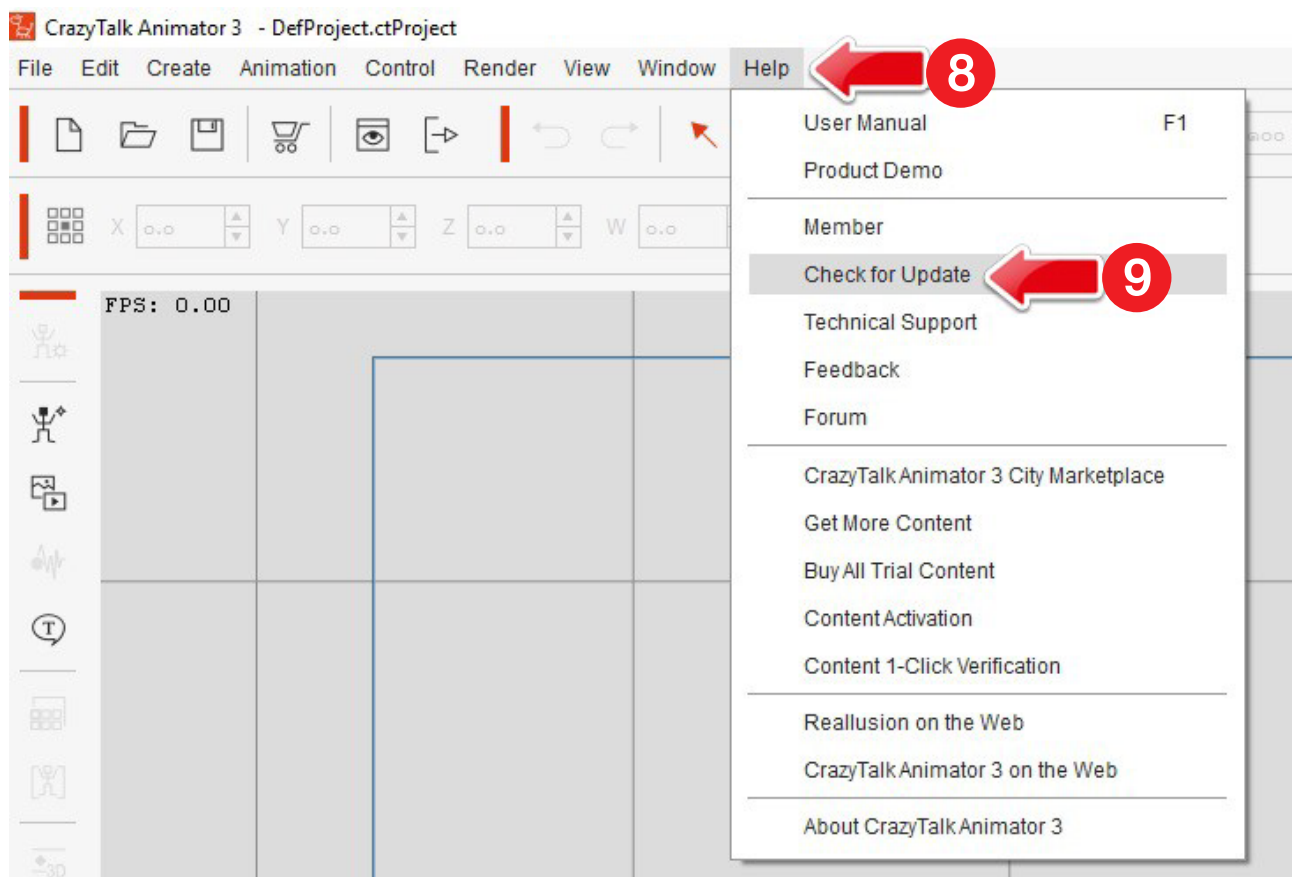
CrazyTalk Animator 3 - DefProject.ctProject

File Edit Create Animation Control Render View Window Help

8

X 0.0 Y 0.0 Z 0.0 W 0.0

FPS: 0.00

User Manual F1
Product Demo

Member
Check for Update
Technical Support
Feedback
Forum

9

CrazyTalk Animator 3 City Marketplace
Get More Content
Buy All Trial Content
Content Activation
Content 1-Click Verification

Reallusion on the Web
CrazyTalk Animator 3 on the Web

About CrazyTalk Animator 3